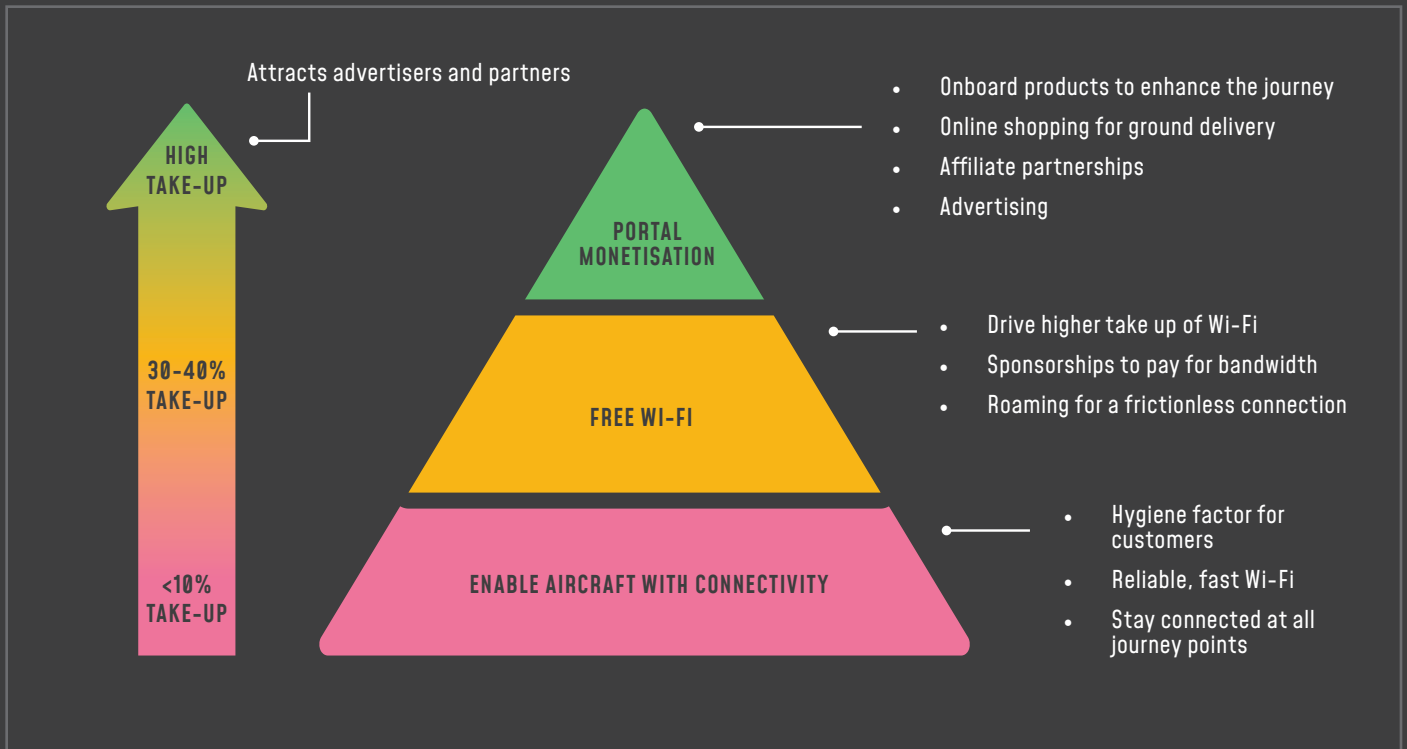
Attracts advertisers and partners

HIGH TAKE-UP

30-40% TAKE-UP

<10% TAKE-UP

PORTAL MONETISATION

FREE WI-FI

ENABLE AIRCRAFT WITH CONNECTIVITY

- Onboard products to enhance the journey
- Online shopping for ground delivery
- Affiliate partnerships
- Advertising

- Drive higher take up of Wi-Fi
- Sponsorships to pay for bandwidth
- Roaming for a frictionless connection

- Hygiene factor for customers
- Reliable, fast Wi-Fi
- Stay connected at all journey points